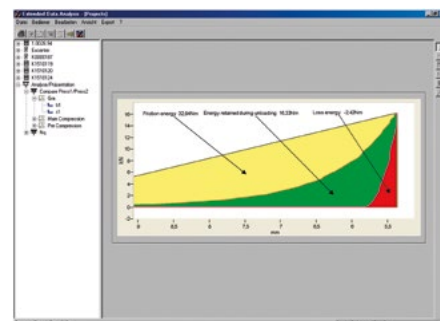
Extended Data Analysis - [Projects]

Datei Bearbeiten Bearbeiten Ansicht Export ?

Friction energy 32,8mNm

Energy retained during unloading 16,23Nm

Loss energy -2,43Nm

16
14
12
10
8
6
4
2
0
-2

kN

0
6,5
7
7,5
8
8,5
9
9,5

mm

Analyse/Presentation
Compare Press1-Press2
Main Compression
Pre Compression
Exzenter
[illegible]
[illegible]
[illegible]
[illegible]